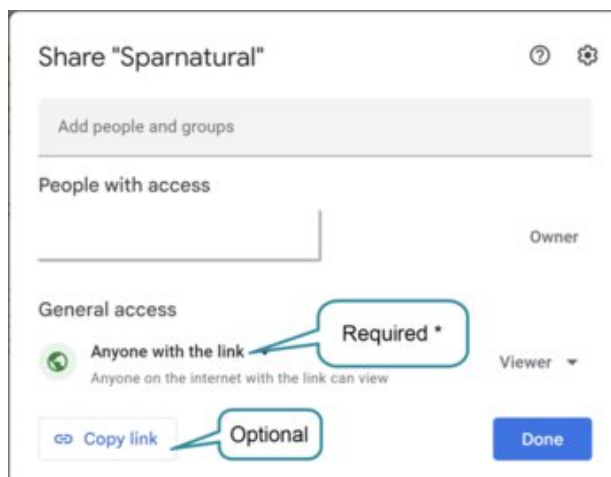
Share "Sparnatural"

Add people and groups

People with access

Owner

General access

Anyone with the link

Anyone on the internet with the link can view

Required *

Viewer

Copy link

Optional

Done